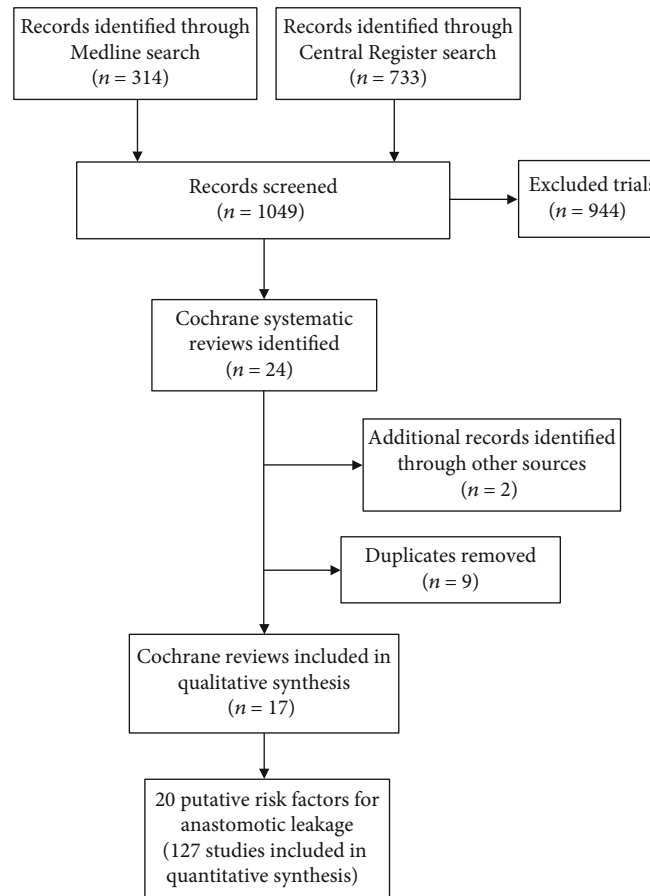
Records identified through Medline search ($n = 314$)

Records identified through Central Register search ($n = 733$)

Records screened ($n = 1049$)

Excluded trials ($n = 944$)

Cochrane systematic reviews identified ($n = 24$)

Additional records identified through other sources ($n = 2$)

Duplicates removed ($n = 9$)

Cochrane reviews included in qualitative synthesis ($n = 17$)

20 putative risk factors for anastomotic leakage (127 studies included in quantitative synthesis)